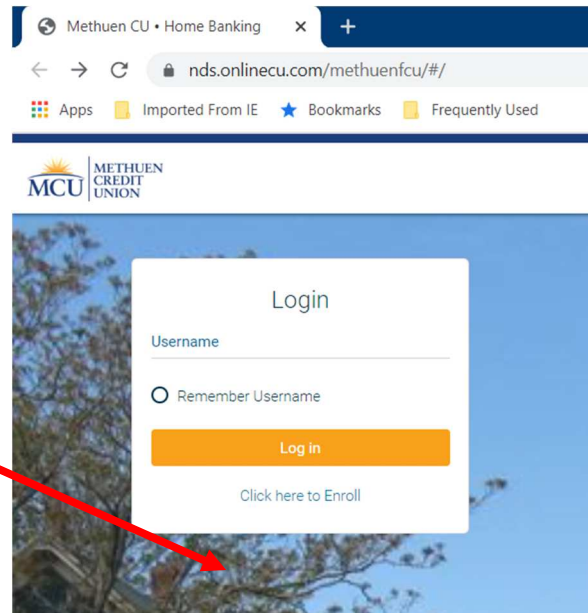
Methuen CU • Home Banking ×
+

nds.onlinecu.com/methuenfcu/#/

Apps
Imported From IE
Bookmarks
Frequently Used

MCU METHUEN CREDIT UNION

Login

Username

Remember Username

Log in

Click here to Enroll